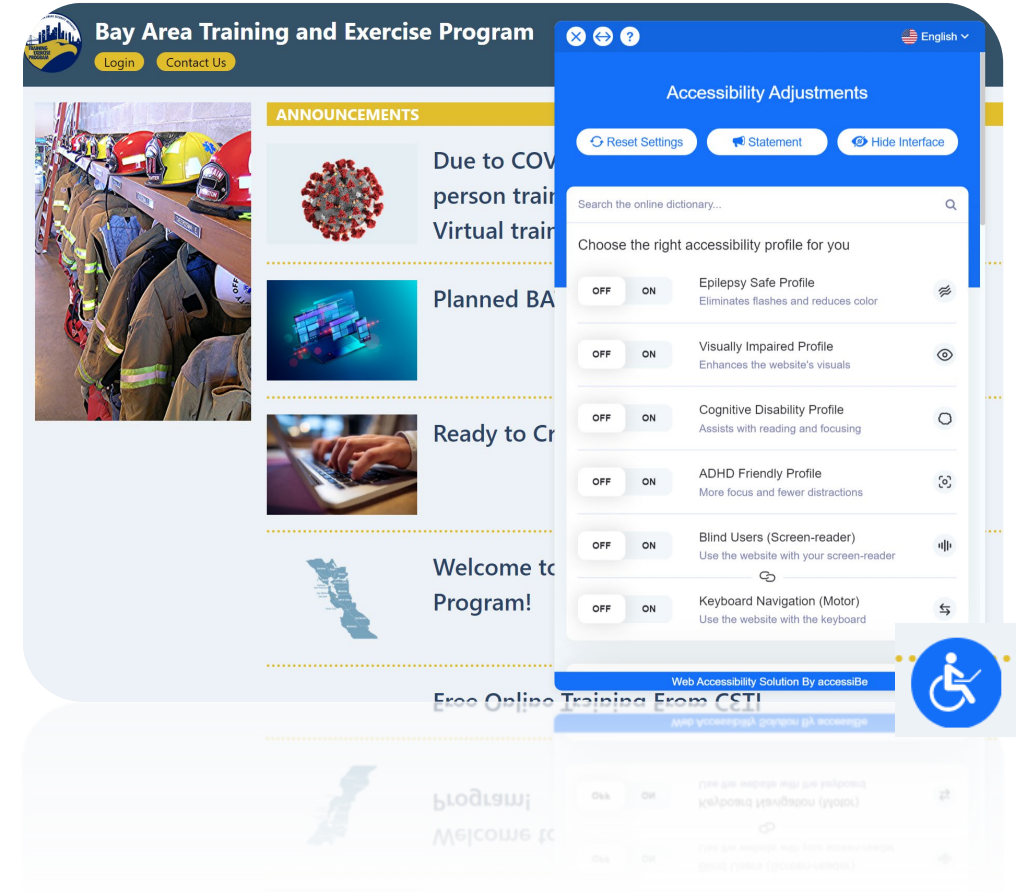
Bay Area Training and Exercise Program

Login Contact Us

ANNOUNCEMENTS

Due to COV
person trai
Virtual trai

Planned BA

Ready to Cr

Welcome to
Program!

Free Online Training From CSTI

English

Accessibility Adjustments

Reset Settings Statement Hide Interface

Search the online dictionary...

Choose the right accessibility profile for you

OFF ON Epilepsy Safe Profile
Eliminates flashes and reduces color

OFF ON Visually Impaired Profile
Enhances the website's visuals

OFF ON Cognitive Disability Profile
Assists with reading and focusing

OFF ON ADHD Friendly Profile
More focus and fewer distractions

OFF ON Blind Users (Screen-reader)
Use the website with your screen-reader

OFF ON Keyboard Navigation (Motor)
Use the website with the keyboard

Web Accessibility Solution By accessiBe